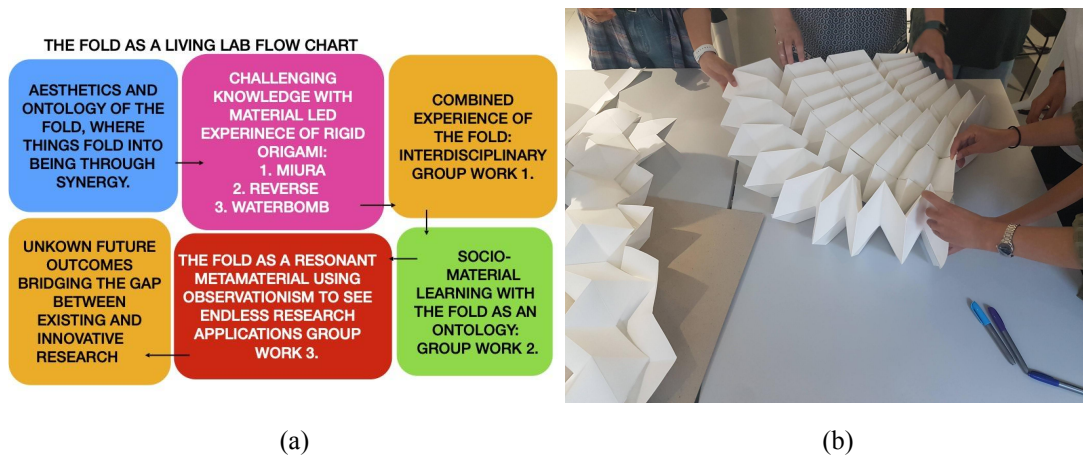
THE FOLD AS A LIVING LAB FLOW CHART

AESTHETICS AND ONTOLOGY OF THE FOLD, WHERE THINGS FOLD INTO BEING THROUGH SYNERGY.

CHALLENGING KNOWLEDGE WITH MATERIAL LED EXPERINECE OF RIGID ORIGAMI:
1. MIURA
2. REVERSE
3. WATERBOMB

COMBINED EXPERIENCE OF THE FOLD: INTERDISCIPLINARY GROUP WORK 1.

SOCIO-MATERIAL LEARNING WITH THE FOLD AS AN ONTOLOGY: GROUP WORK 2.

THE FOLD AS A RESONANT METAMATERIAL USING OBSERVATIONISM TO SEE ENDLESS RESEARCH APPLICATIONS GROUP WORK 3.

UNKOWN FUTURE OUTCOMES BRIDGING THE GAP BETWEEN EXISTING AND INNOVATIVE RESEARCH

(a)

(b)